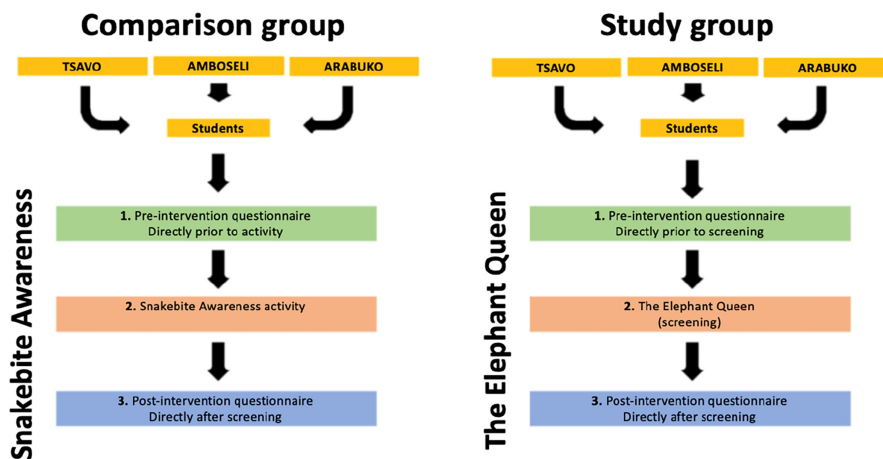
Comparison group

TSAVO

AMBOSELI

ARABUKO

Students

Snakebite Awareness

**1.** Pre-intervention questionnaire
Directly prior to activity

**2.** Snakebite Awareness activity

**3.** Post-intervention questionnaire
Directly after screening

Study group

TSAVO

AMBOSELI

ARABUKO

Students

The Elephant Queen

**1.** Pre-intervention questionnaire
Directly prior to screening

**2.** The Elephant Queen
(screening)

**3.** Post-intervention questionnaire
Directly after screening